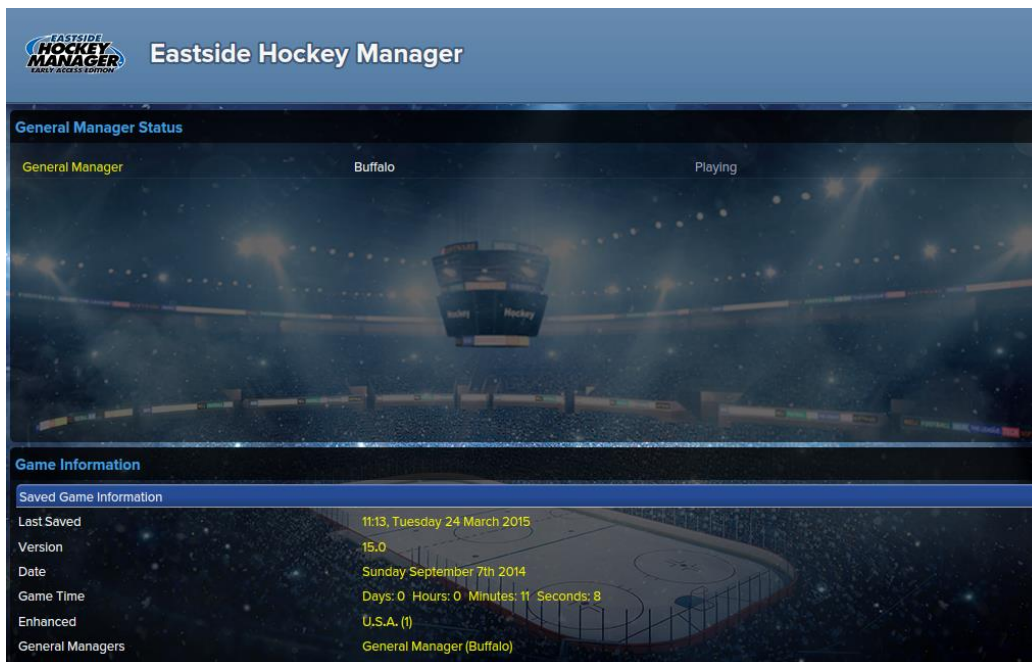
EASTSIDE HOCKEY MANAGER EARLY ACCESS EDITION

Eastside Hockey Manager

General Manager Status

| General Manager | Buffalo | Playing |
|---|---|---|

Hockey Hockey

Game Information

Saved Game Information

| Last Saved | 11:13, Tuesday 24 March 2015 |
|---|---|
| Version | 15.0 |
| Date | Sunday September 7th 2014 |
| Game Time | Days: 0 Hours: 0 Minutes: 11 Seconds: 8 |
| Enhanced | U.S.A. (1) |
| General Managers | General Manager (Buffalo) |